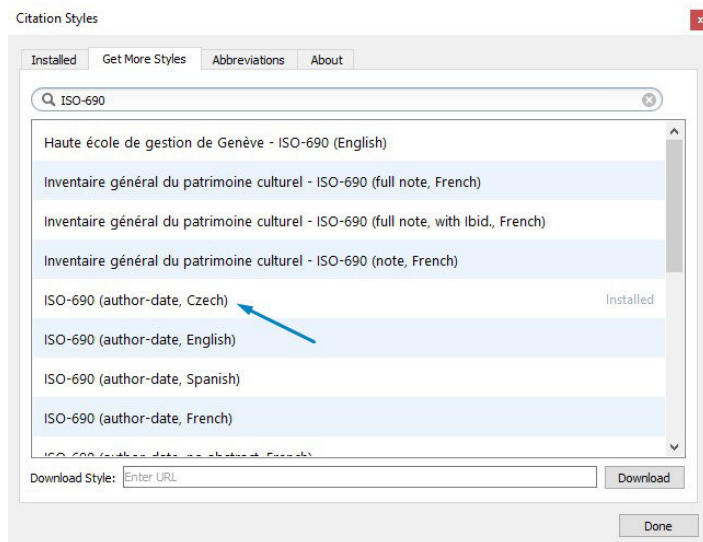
Citation Styles

Installed | Get More Styles | Abbreviations | About

ISO-690

Haute école de gestion de Genève - ISO-690 (English)

Inventaire général du patrimoine culturel - ISO-690 (full note, French)

Inventaire général du patrimoine culturel - ISO-690 (full note, with Ibid., French)

Inventaire général du patrimoine culturel - ISO-690 (note, French)

ISO-690 (author-date, Czech) Installed

ISO-690 (author-date, English)

ISO-690 (author-date, Spanish)

ISO-690 (author-date, French)

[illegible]

Download Style: Enter URL Download

Done